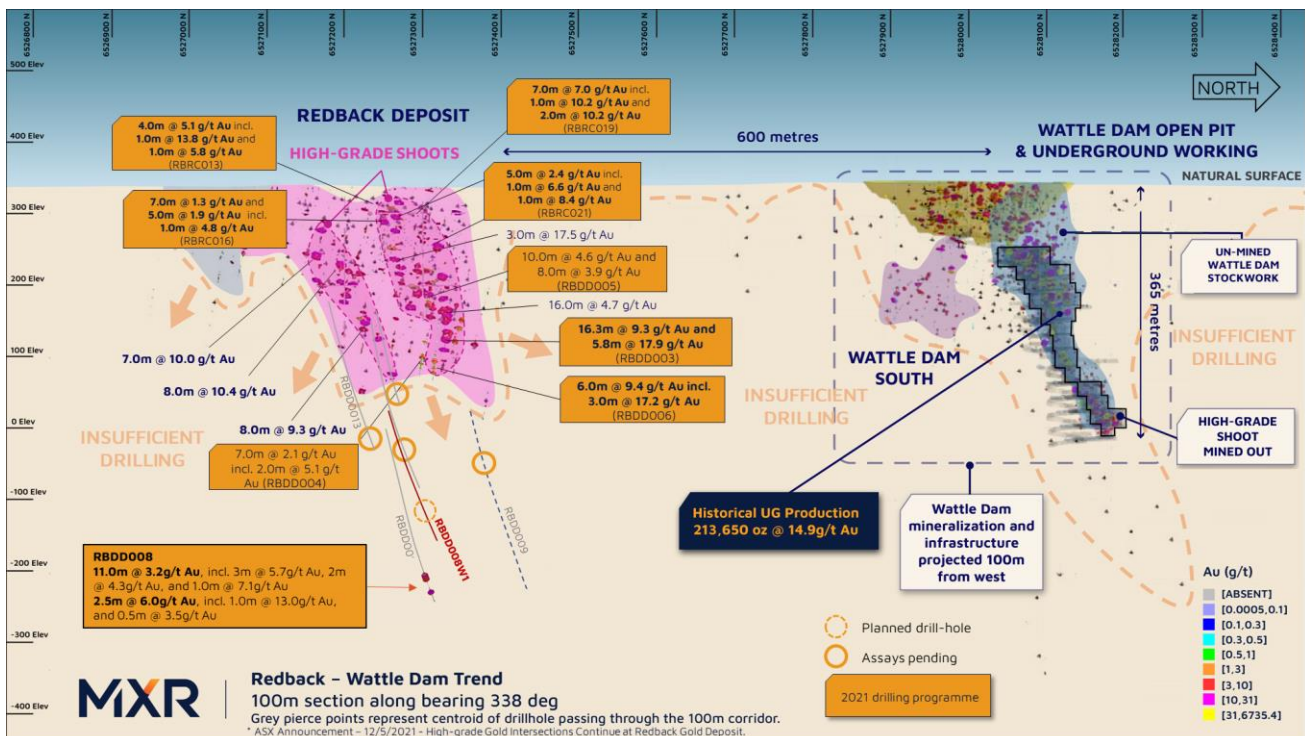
6526800 N
6526900 N
6527000 N
6527100 N
6527200 N
6527300 N
6527400 N
6527500 N
6527600 N
6527700 N
6527800 N
6527900 N
6528000 N
6528100 N
6528200 N
6528300 N
6528400 N

NORTH

500 Elev
400 Elev
300 Elev
200 Elev
100 Elev
0 Elev
-100 Elev
-200 Elev
-300 Elev
-400 Elev

REDBACK DEPOSIT

HIGH-GRADE SHOOTS

4.0m @ 5.1 g/t Au incl. 1.0m @ 13.8 g/t Au and 1.0m @ 5.8 g/t Au (RBRC013)

7.0m @ 7.0 g/t Au incl. 1.0m @ 10.2 g/t Au and 2.0m @ 10.2 g/t Au (RBRC019)

600 metres

WATTLE DAM OPEN PIT & UNDERGROUND WORKING

NATURAL SURFACE

7.0m @ 1.3 g/t Au and 5.0m @ 1.9 g/t Au incl. 1.0m @ 4.8 g/t Au (RBRC016)

5.0m @ 2.4 g/t Au incl. 1.0m @ 6.6 g/t Au and 1.0m @ 8.4 g/t Au (RBRC021)

3.0m @ 17.5 g/t Au

10.0m @ 4.6 g/t Au and 8.0m @ 3.9 g/t Au (RBDD005)

16.0m @ 4.7 g/t Au

UN-MINED WATTLE DAM STOCKWORK

365 metres

16.3m @ 9.3 g/t Au and 5.8m @ 17.9 g/t Au (RBDD003)

7.0m @ 10.0 g/t Au

8.0m @ 10.4 g/t Au

6.0m @ 9.4 g/t Au incl. 3.0m @ 17.2 g/t Au (RBDD006)

WATTLE DAM SOUTH

INSUFFICIENT DRILLING

INSUFFICIENT DRILLING

INSUFFICIENT DRILLING

8.0m @ 9.3 g/t Au

RBDD013

7.0m @ 2.1 g/t Au incl. 2.0m @ 5.1 g/t Au (RBDD004)

HIGH-GRADE SHOOT MINED OUT

Historical UG Production 213,650 oz @ 14.9g/t Au

Wattle Dam mineralization and infrastructure projected 100m from west

RBDD007

RBDD008W1

RBDD009

RBDD008
11.0m @ 3.2g/t Au, incl. 3m @ 5.7g/t Au, 2m @ 4.3g/t Au, and 1.0m @ 7.1g/t Au
2.5m @ 6.0g/t Au, incl. 1.0m @ 13.0g/t Au, and 0.5m @ 3.5g/t Au

Planned drill-hole

Assays pending

2021 drilling programme

Au (g/t)
[ABSENT]
[0.0005,0.1]
[0.1,0.3]
[0.3,0.5]
[0.5,1]
[1,3]
[3,10]
[10,31]
[31,6735.4]

MXR

Redback – Wattle Dam Trend
100m section along bearing 338 deg
Grey pierce points represent centroid of drillhole passing through the 100m corridor.
* ASX Announcement – 12/5/2021 - High-grade Gold Intersections Continue at Redback Gold Deposit.